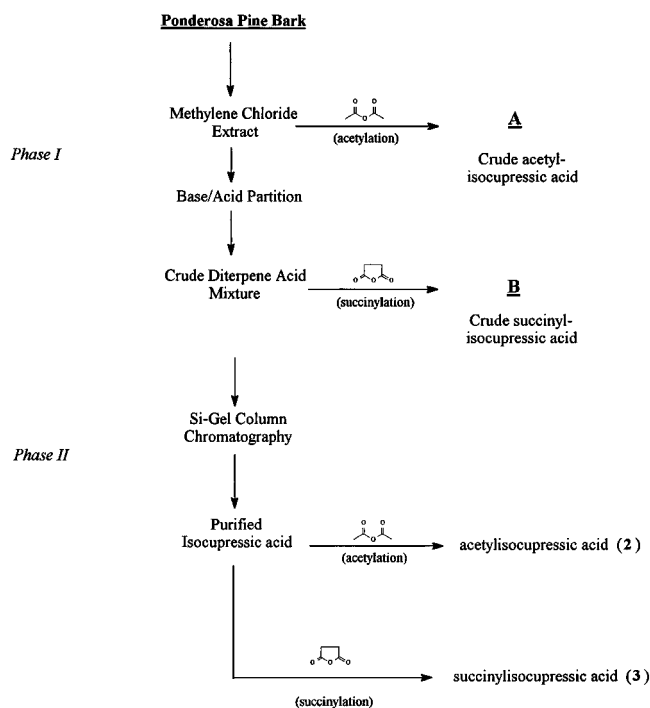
Ponderosa Pine Bark

Methylene Chloride Extract

(acetylation)

A

Crude acetylisocupressic acid

Phase I

Base/Acid Partition

Crude Diterpene Acid Mixture

(succinylation)

B

Crude succinylisocupressic acid

Si-Gel Column Chromatography

Phase II

Purified Isocupressic acid

(acetylation)

acetylisocupressic acid (2)

(succinylation)

succinylisocupressic acid (3)